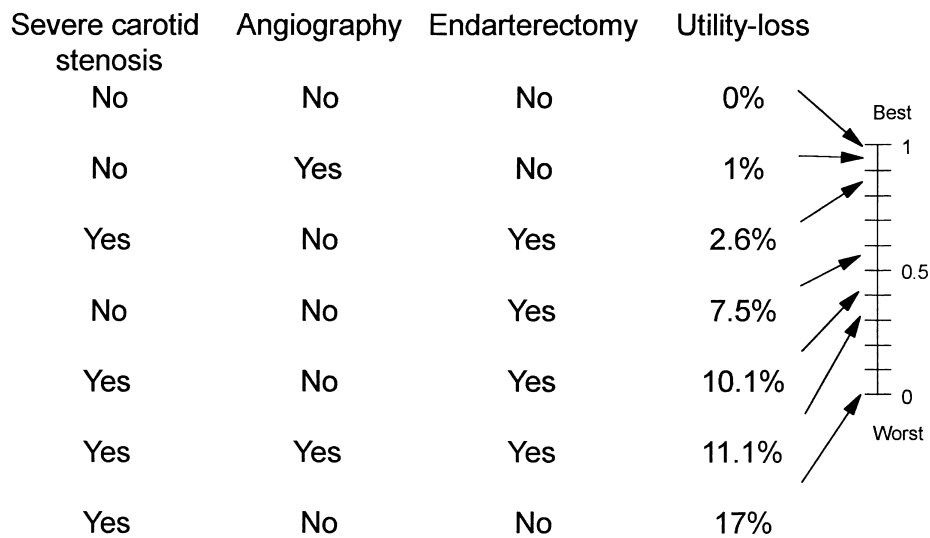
| Severe carotid stenosis | Angiography | Endarterectomy | Utility-loss |
|---|---|---|---|
| No | No | No | 0% |
| No | Yes | No | 1% |
| Yes | No | Yes | 2.6% |
| No | No | Yes | 7.5% |
| Yes | No | Yes | 10.1% |
| Yes | Yes | Yes | 11.1% |
| Yes | No | No | 17% |

Best
1
0.5
0
Worst